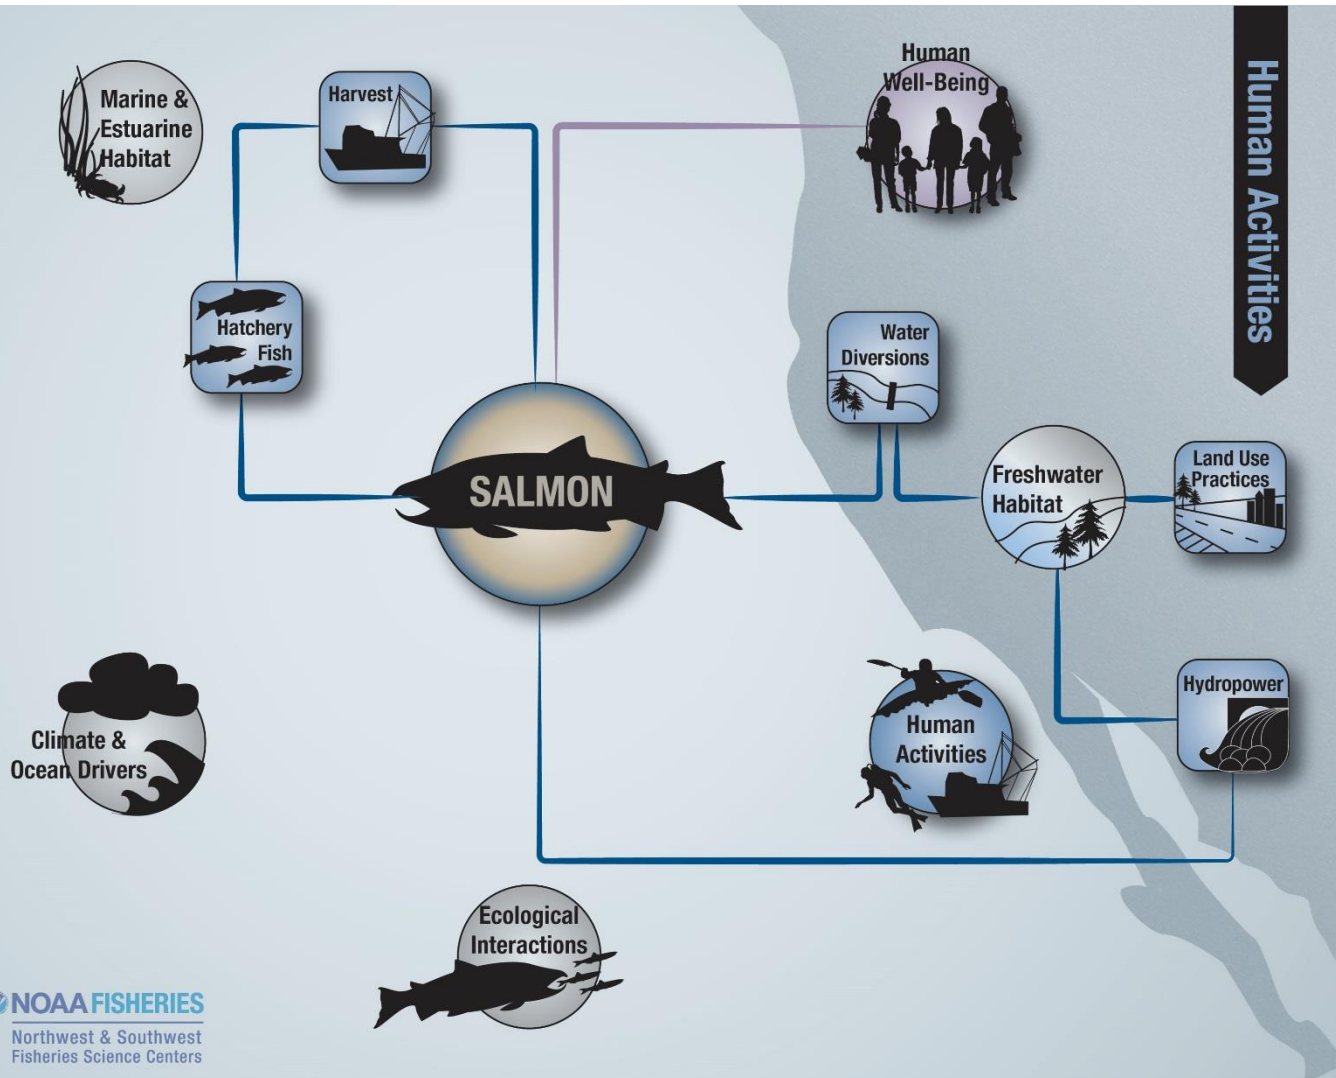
Human Activities

Marine & Estuarine Habitat

Harvest

Human Well-Being

Hatchery Fish

Water Diversions

SALMON

Freshwater Habitat

Land Use Practices

Hydropower

Human Activities

Climate & Ocean Drivers

Ecological Interactions

NOAA FISHERIES
Northwest & Southwest Fisheries Science Centers